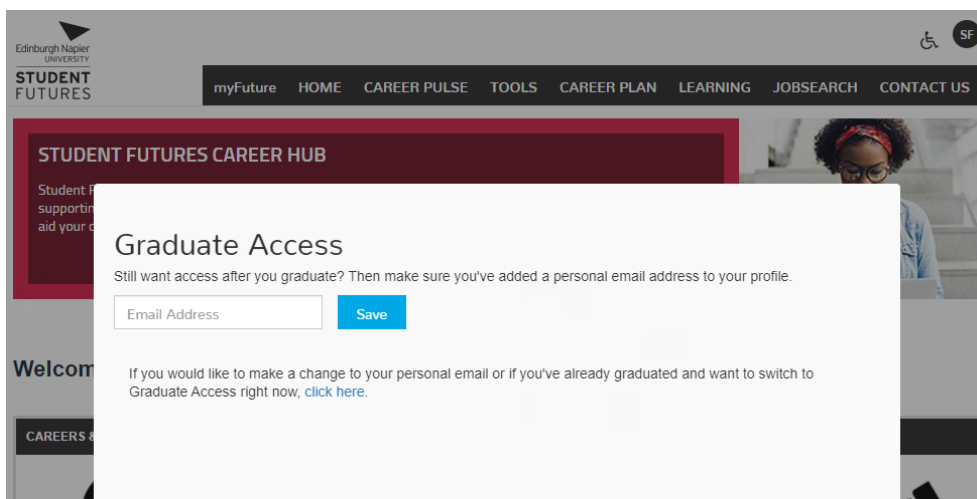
Edinburgh Napier UNIVERSITY

STUDENT FUTURES

SF

myFuture HOME CAREER PULSE TOOLS CAREER PLAN LEARNING JOBSEARCH CONTACT US

STUDENT FUTURES CAREER HUB

Student F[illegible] supportin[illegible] aid your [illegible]

Graduate Access

Still want access after you graduate? Then make sure you've added a personal email address to your profile.

Email Address

Save

If you would like to make a change to your personal email or if you've already graduated and want to switch to Graduate Access right now, click here.

Welcom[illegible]

CAREERS &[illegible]